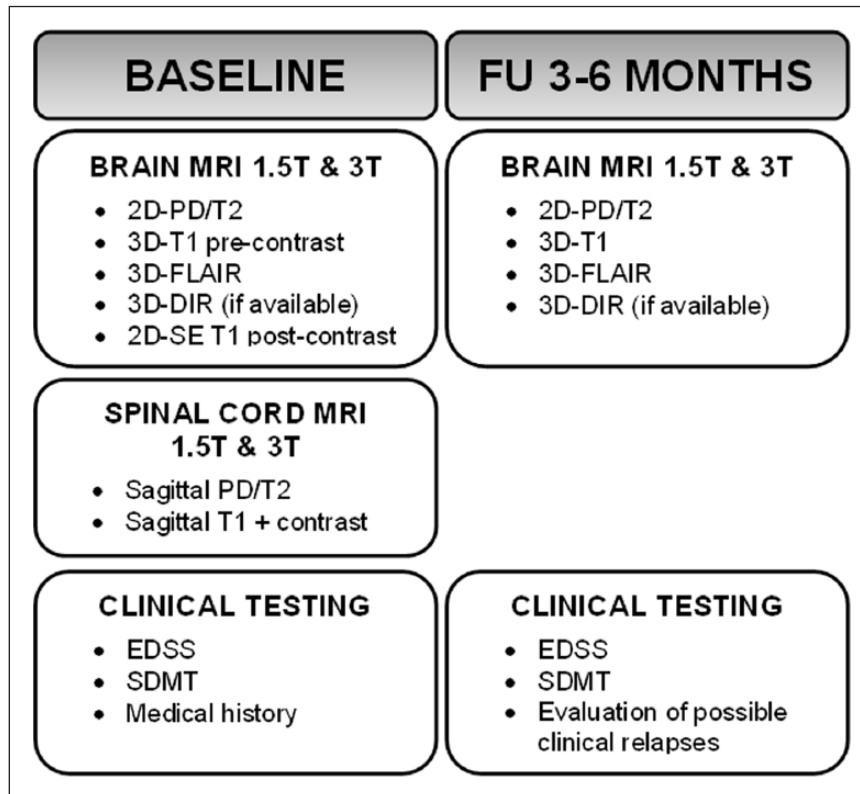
BASELINE

BRAIN MRI 1.5T & 3T
- 2D-PD/T2
- 3D-T1 pre-contrast
- 3D-FLAIR
- 3D-DIR (if available)
- 2D-SE T1 post-contrast

SPINAL CORD MRI 1.5T & 3T
- Sagittal PD/T2
- Sagittal T1 + contrast

CLINICAL TESTING
- EDSS
- SDMT
- Medical history

FU 3-6 MONTHS

BRAIN MRI 1.5T & 3T
- 2D-PD/T2
- 3D-T1
- 3D-FLAIR
- 3D-DIR (if available)

CLINICAL TESTING
- EDSS
- SDMT
- Evaluation of possible clinical relapses